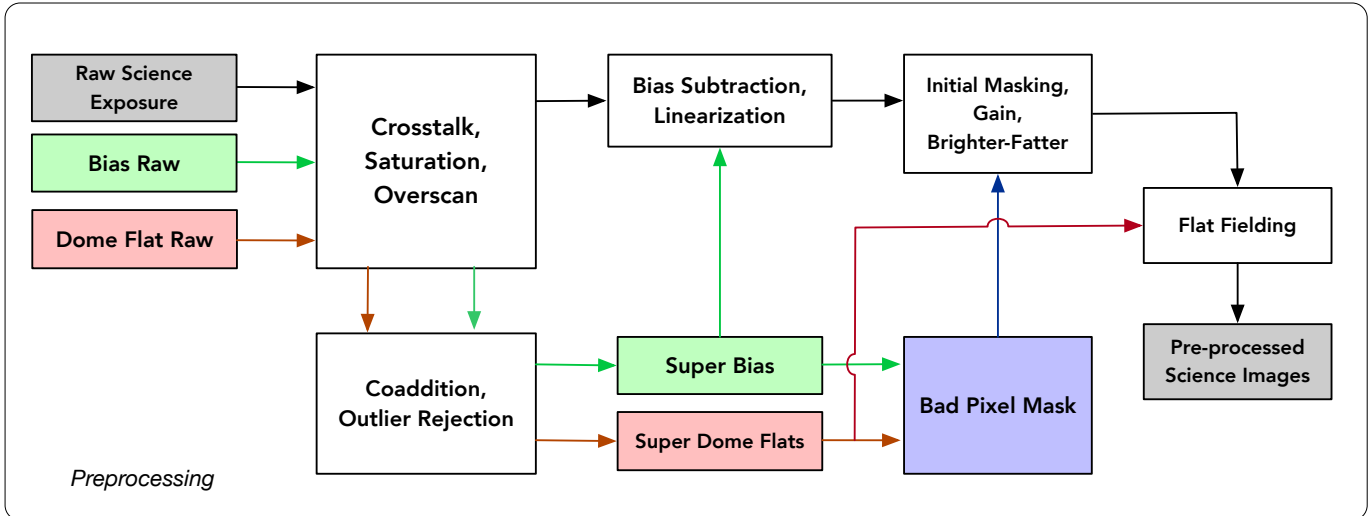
Raw Science Exposure

Bias Raw

Dome Flat Raw

Crosstalk, Saturation, Overscan

Bias Subtraction, Linearization

Initial Masking, Gain, Brighter-Fatter

Flat Fielding

Pre-processed Science Images

Coaddition, Outlier Rejection

Super Bias

Super Dome Flats

Bad Pixel Mask

Preprocessing